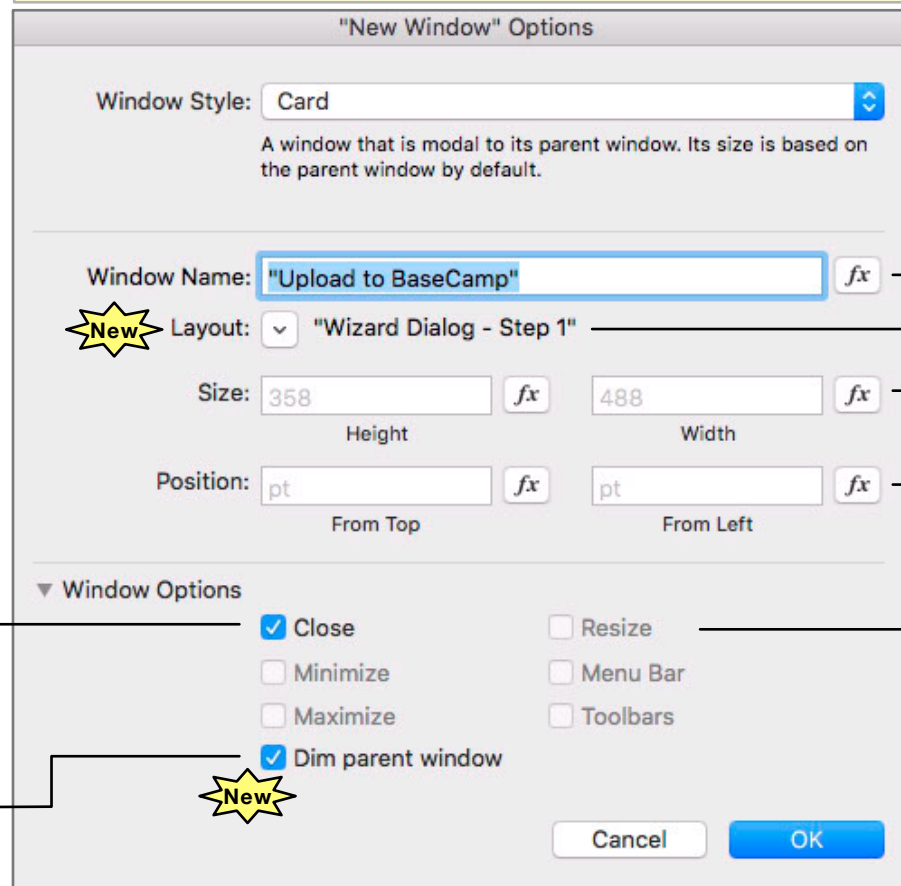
"New Window" Options

Window Style: Card

A window that is modal to its parent window. Its size is based on the parent window by default.

Window Name: "Upload to BaseCamp" fx

New Layout: "Wizard Dialog - Step 1"

Size: 358 fx 488 fx
Height Width

Position: pt fx pt fx
From Top From Left

Window Options

Close
Resize
Minimize
Menu Bar
Maximize
Toolbars
Dim parent window

New

Cancel OK